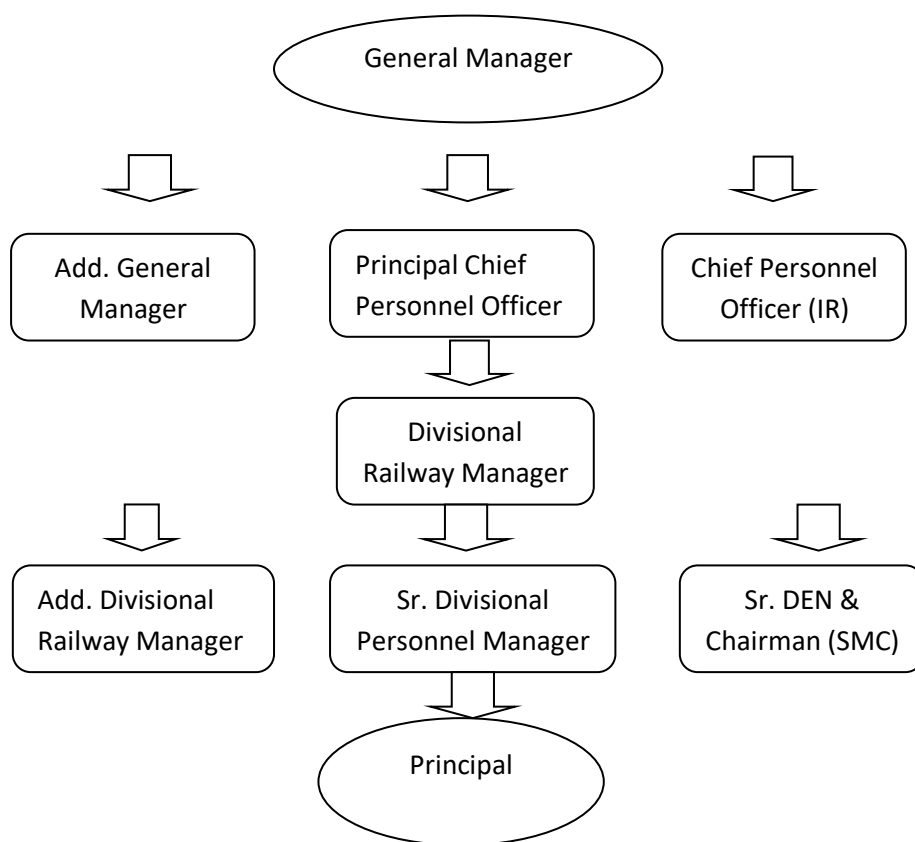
General Manager

Add. General Manager

Principal Chief Personnel Officer

Chief Personnel Officer (IR)

Divisional Railway Manager

Add. Divisional Railway Manager

Sr. Divisional Personnel Manager

Sr. DEN & Chairman (SMC)

Principal